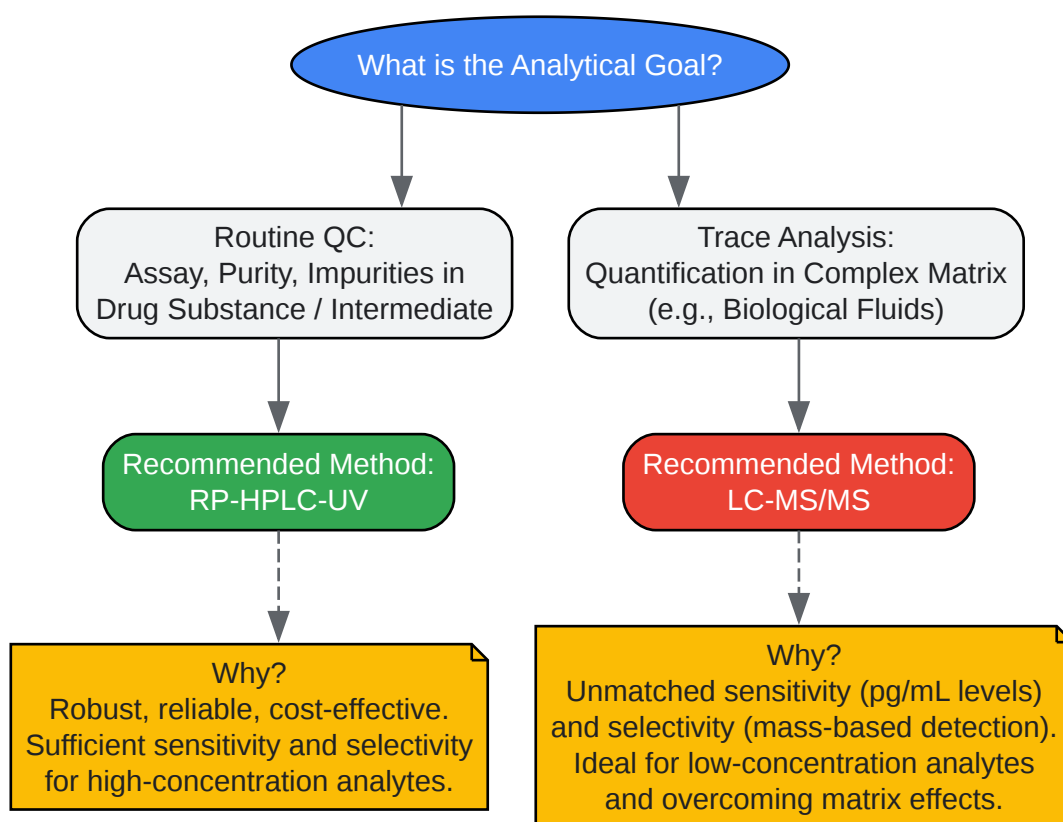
What is the Analytical Goal?

Routine QC:
Assay, Purity, Impurities in
Drug Substance / Intermediate

Trace Analysis:
Quantification in Complex Matrix
(e.g., Biological Fluids)

Recommended Method:
RP-HPLC-UV

Recommended Method:
LC-MS/MS

Why?
Robust, reliable, cost-effective.
Sufficient sensitivity and selectivity
for high-concentration analytes.

Why?
Unmatched sensitivity (pg/mL levels)
and selectivity (mass-based detection).
Ideal for low-concentration analytes
and overcoming matrix effects.